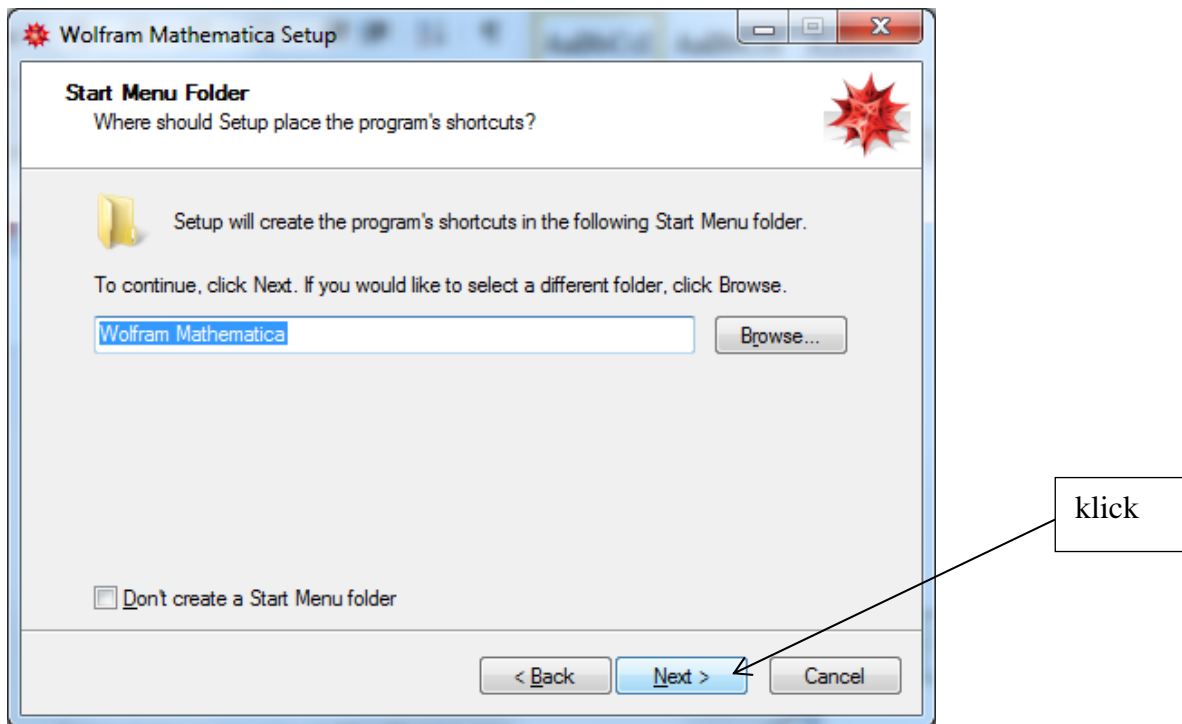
Wolfram Mathematica Setup

Start Menu Folder
Where should Setup place the program's shortcuts?

Setup will create the program's shortcuts in the following Start Menu folder.

To continue, click Next. If you would like to select a different folder, click Browse.

Wolfram Mathematica

Browse...

klick

Don't create a Start Menu folder

< Back

Next >

Cancel